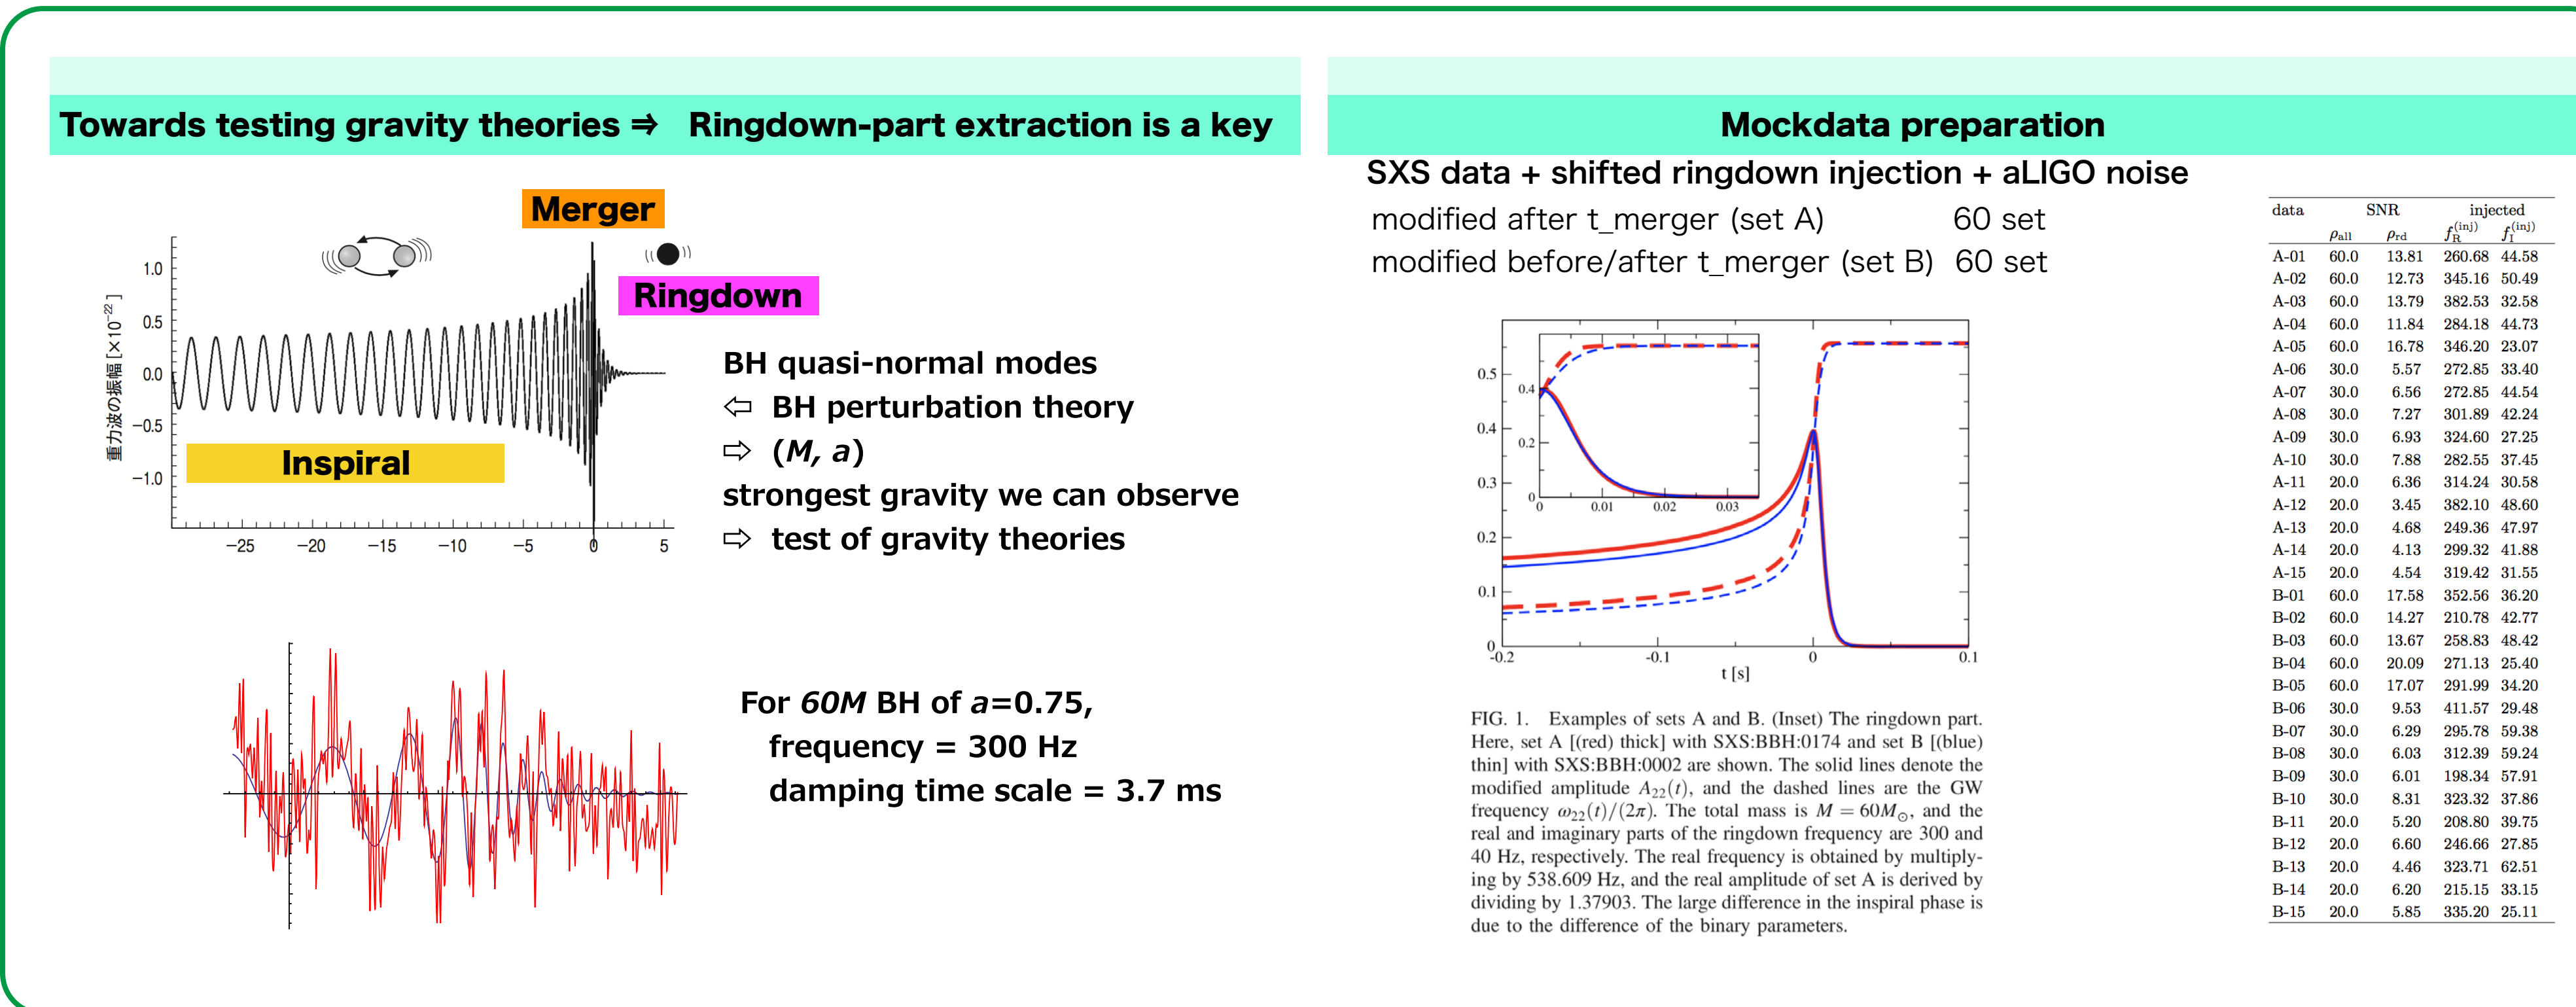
Towards testing gravity theories ⇒ Ringdown-part extraction is a key

Merger

Ringdown

Inspiral

1.0
0.5
0.0
−0.5
−1.0

重力波の振幅 [×10$^{-22}$]

−25 −20 −15 −10 −5 0 5

BH quasi-normal modes
⇦ BH perturbation theory
⇨ (M, a)
strongest gravity we can observe
⇨ test of gravity theories

For 60M BH of a=0.75,
frequency = 300 Hz
damping time scale = 3.7 ms

Mockdata preparation

SXS data + shifted ringdown injection + aLIGO noise
modified after t_merger (set A) 60 set
modified before/after t_merger (set B) 60 set

0.5
0.4
0.3
0.2
0.1
0
−0.2 −0.1 0 0.1
t [s]
0.4
0.2
0
0 0.01 0.02 0.03

FIG. 1. Examples of sets A and B. (Inset) The ringdown part. Here, set A [(red) thick] with SXS:BBH:0174 and set B [(blue) thin] with SXS:BBH:0002 are shown. The solid lines denote the modified amplitude $A_{22}(t)$, and the dashed lines are the GW frequency $\omega_{22}(t)/(2\pi)$. The total mass is $M = 60M_{\odot}$, and the real and imaginary parts of the ringdown frequency are 300 and 40 Hz, respectively. The real frequency is obtained by multiplying by 538.609 Hz, and the real amplitude of set A is derived by dividing by 1.37903. The large difference in the inspiral phase is due to the difference of the binary parameters.

| data | SNR $\rho_{all}$ | $\rho_{rd}$ | injected $f_R^{(inj)}$ | $f_I^{(inj)}$ |
|---|---|---|---|---|
| A-01 | 60.0 | 13.81 | 260.68 | 44.58 |
| A-02 | 60.0 | 12.73 | 345.16 | 50.49 |
| A-03 | 60.0 | 13.79 | 382.53 | 32.58 |
| A-04 | 60.0 | 11.84 | 284.18 | 44.73 |
| A-05 | 60.0 | 16.78 | 346.20 | 23.07 |
| A-06 | 30.0 | 5.57 | 272.85 | 33.40 |
| A-07 | 30.0 | 6.56 | 272.85 | 44.54 |
| A-08 | 30.0 | 7.27 | 301.89 | 42.24 |
| A-09 | 30.0 | 6.93 | 324.60 | 27.25 |
| A-10 | 30.0 | 7.88 | 282.55 | 37.45 |
| A-11 | 20.0 | 6.36 | 314.24 | 30.58 |
| A-12 | 20.0 | 3.45 | 382.10 | 48.60 |
| A-13 | 20.0 | 4.68 | 249.36 | 47.97 |
| A-14 | 20.0 | 4.13 | 299.32 | 41.88 |
| A-15 | 20.0 | 4.54 | 319.42 | 31.55 |
| B-01 | 60.0 | 17.58 | 352.56 | 36.20 |
| B-02 | 60.0 | 14.27 | 210.78 | 42.77 |
| B-03 | 60.0 | 13.67 | 258.83 | 48.42 |
| B-04 | 60.0 | 20.09 | 271.13 | 25.40 |
| B-05 | 60.0 | 17.07 | 291.99 | 34.20 |
| B-06 | 30.0 | 9.53 | 411.57 | 29.48 |
| B-07 | 30.0 | 6.29 | 295.78 | 59.38 |
| B-08 | 30.0 | 6.03 | 312.39 | 59.24 |
| B-09 | 30.0 | 6.01 | 198.34 | 57.91 |
| B-10 | 30.0 | 8.31 | 323.32 | 37.86 |
| B-11 | 20.0 | 5.20 | 208.80 | 39.75 |
| B-12 | 20.0 | 6.60 | 246.66 | 27.85 |
| B-13 | 20.0 | 4.46 | 323.71 | 62.51 |
| B-14 | 20.0 | 6.20 | 215.15 | 33.15 |
| B-15 | 20.0 | 5.85 | 335.20 | 25.11 |